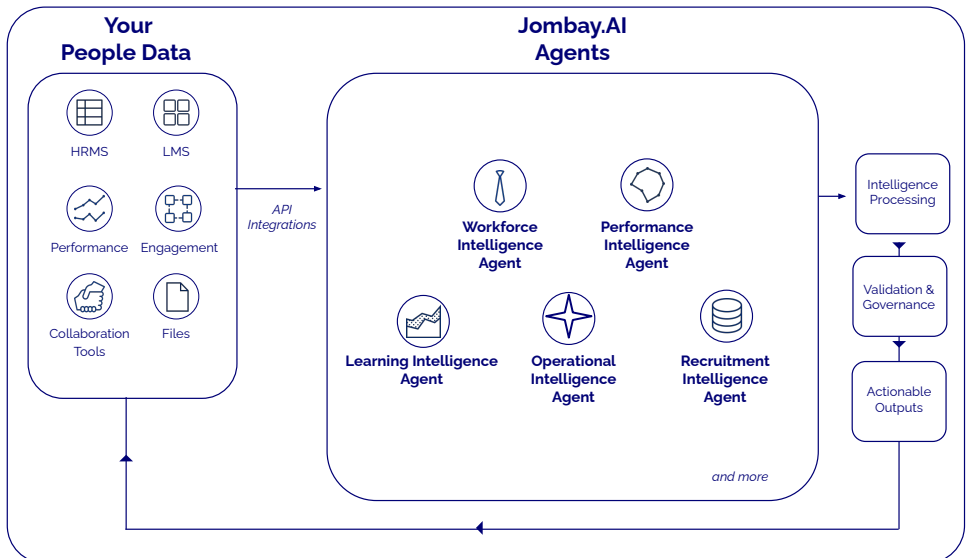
Your People Data

HRMS

LMS

Performance

Engagement

Collaboration Tools

Files

API Integrations

Jombay.AI Agents

Workforce Intelligence Agent

Performance Intelligence Agent

Learning Intelligence Agent

Operational Intelligence Agent

Recruitment Intelligence Agent

and more

Intelligence Processing

Validation & Governance

Actionable Outputs